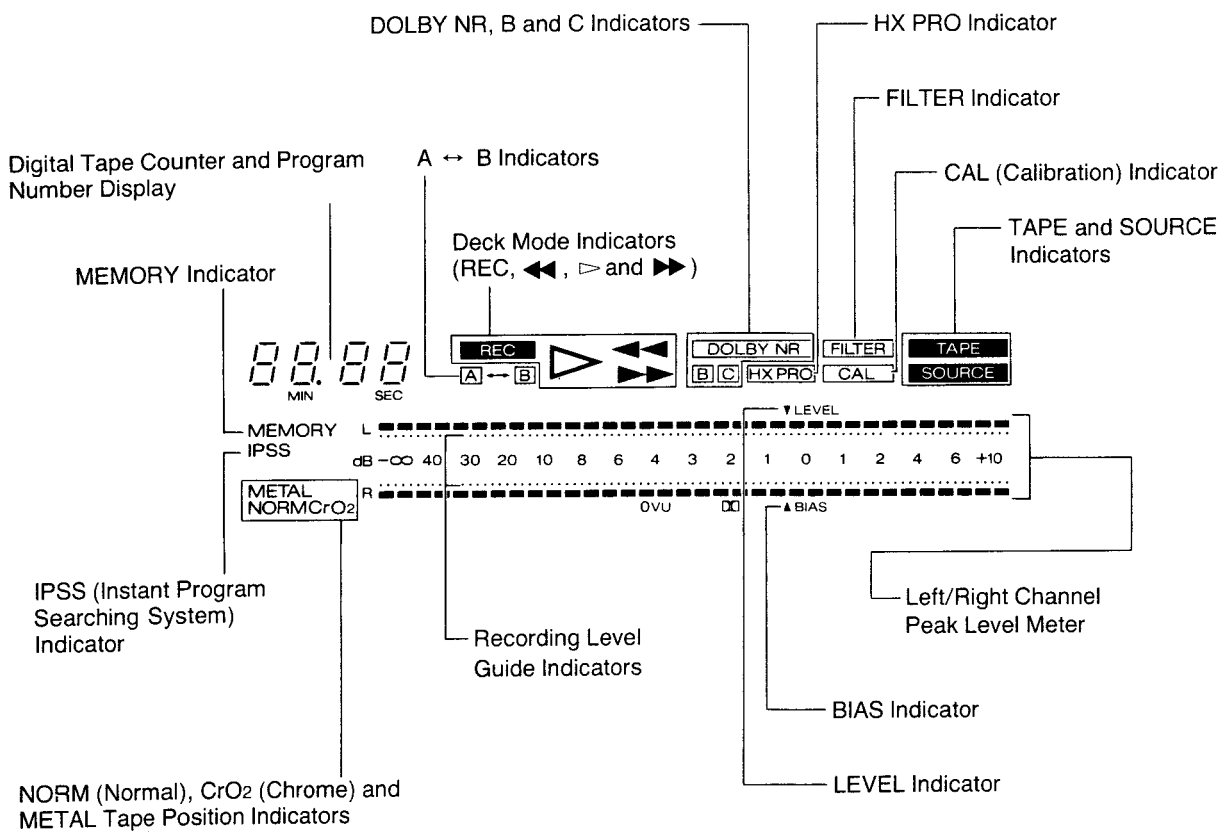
DOLBY NR, B and C Indicators

HX PRO Indicator

FILTER Indicator

Digital Tape Counter and Program Number Display

A ↔ B Indicators

CAL (Calibration) Indicator

TAPE and SOURCE Indicators

Deck Mode Indicators (REC, ◀◀, ▷ and ▶▶)

MEMORY Indicator

88.88
MIN SEC

REC
A ↔ B
▷ ◀◀ ▶▶
DOLBY NR
B C HX PRO
FILTER
CAL
TAPE
SOURCE

MEMORY
IPSS
▼LEVEL
L
dB $-\infty$ 40 30 20 10 8 6 4 3 2 1 0 1 2 4 6 +10
METAL NORMCrO2
R
0VU ▲BIAS

IPSS (Instant Program Searching System) Indicator

Recording Level Guide Indicators

Left/Right Channel Peak Level Meter

BIAS Indicator

LEVEL Indicator

NORM (Normal), $CrO_2$ (Chrome) and METAL Tape Position Indicators